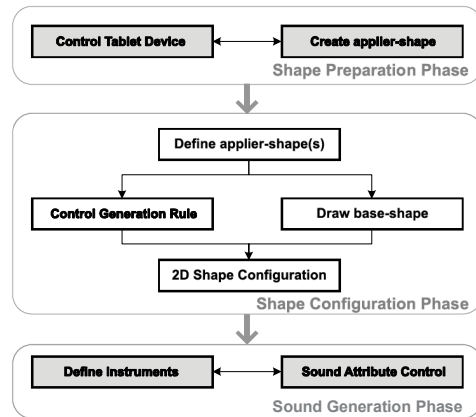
Control Tablet Device

Create applier-shape

Shape Preparation Phase

Define applier-shape(s)

Control Generation Rule

Draw base-shape

2D Shape Configuration

Shape Configuration Phase

Define Instruments

Sound Attribute Control

Sound Generation Phase